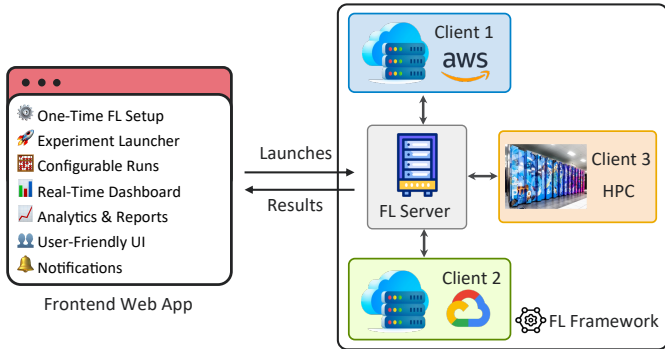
One-Time FL Setup
Experiment Launcher
Configurable Runs
Real-Time Dashboard
Analytics & Reports
User-Friendly UI
Notifications

Frontend Web App

Launches

Results

Client 1
aws

FL Server

Client 3
HPC

Client 2

FL Framework